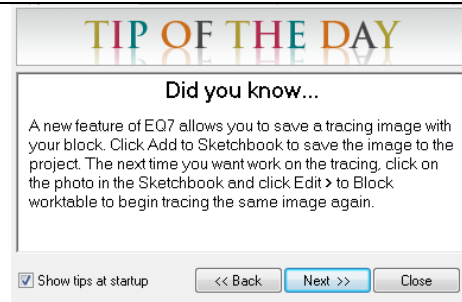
TIP OF THE DAY

Did you know...

A new feature of EQ7 allows you to save a tracing image with your block. Click Add to Sketchbook to save the image to the project. The next time you want work on the tracing, click on the photo in the Sketchbook and click Edit > to Block worktable to begin tracing the same image again.

Show tips at startup

<< Back

Next >>

Close